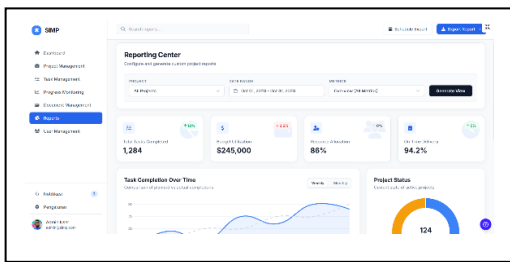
SIMP

Q Search reports...

Schedule Report

Export Report

Dashboard

Project Management

Task Management

Progress Monitoring

Resource Management

Reports

User Management

Reporting Center

Configure and generate custom project reports

PROJECT

All Projects

DATE RANGE

Jan 01, 2024 - Dec 31, 2024

EXPORT

Executive (PDF/EXCEL)

Generate View

+ 12%

Total Tasks Completed

1,284

- 2.4%

Budget Utilization

$245,000

92%

Resource Allocation

88%

+ 5%

On-Time Delivery

94.2%

Task Completion Over Time

Comparison of planned vs actual completions

Weekly

Monthly

150

100

50

Project Status

Current state of active projects

124

Help Desk

Preferences

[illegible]
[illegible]